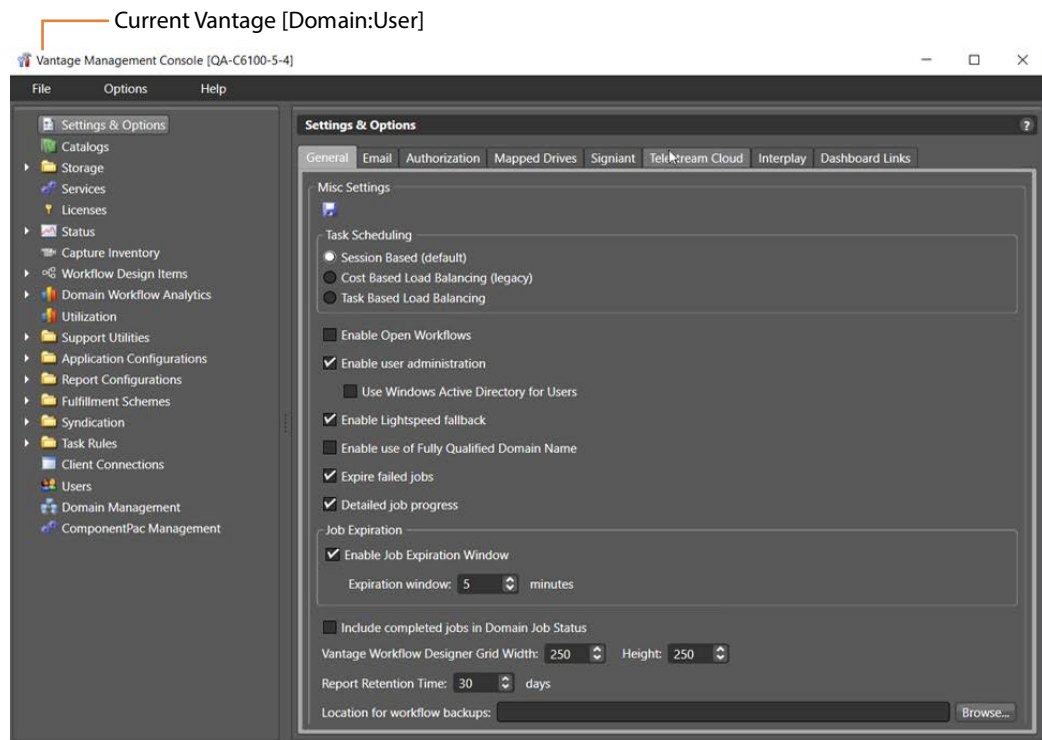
Current Vantage [Domain:User]

Vantage Management Console [QA-C6100-5-4]

File Options Help

Settings & Options
Catalogs
Storage
Services
Licenses
Status
Capture Inventory
Workflow Design Items
Domain Workflow Analytics
Utilization
Support Utilities
Application Configurations
Report Configurations
Fulfillment Schemes
Syndication
Task Rules
Client Connections
Users
Domain Management
ComponentPac Management

Settings & Options

General Email Authorization Mapped Drives Signiant Telestream Cloud Interplay Dashboard Links

Misc Settings

Task Scheduling
Session Based (default)
Cost Based Load Balancing (legacy)
Task Based Load Balancing

Enable Open Workflows
Enable user administration
Use Windows Active Directory for Users
Enable Lightspeed fallback
Enable use of Fully Qualified Domain Name
Expire failed jobs
Detailed job progress

Job Expiration
Enable Job Expiration Window
Expiration window: 5 minutes

Include completed jobs in Domain Job Status
Vantage Workflow Designer Grid Width: 250 Height: 250
Report Retention Time: 30 days
Location for workflow backups: Browse...